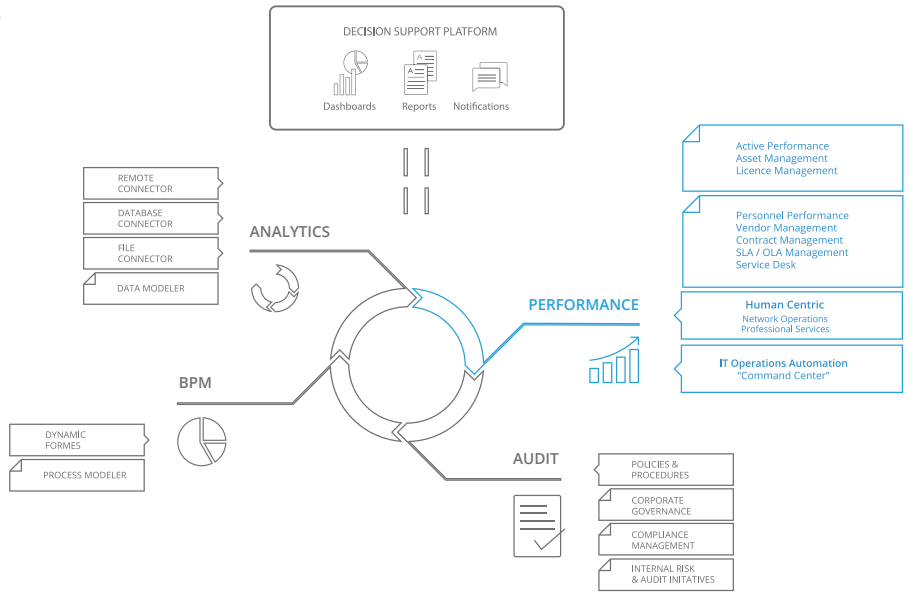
DECISION SUPPORT PLATFORM

Dashboards

Reports

Notifications

Active Performance
Asset Management
Licence Management

Personnel Performance
Vendor Management
Contract Management
SLA / OLA Management
Service Desk

REMOTE CONNECTOR

DATABASE CONNECTOR

FILE CONNECTOR

DATA MODELER

ANALYTICS

PERFORMANCE

Human Centric
Network Operations
Professional Services

IT Operations Automation
"Command Center"

BPM

DYNAMIC FORMES

PROCESS MODELER

AUDIT

POLICIES & PROCEDURES

CORPORATE GOVERNANCE

COMPLIANCE MANAGEMENT

INTERNAL RISK & AUDIT INITATIVES